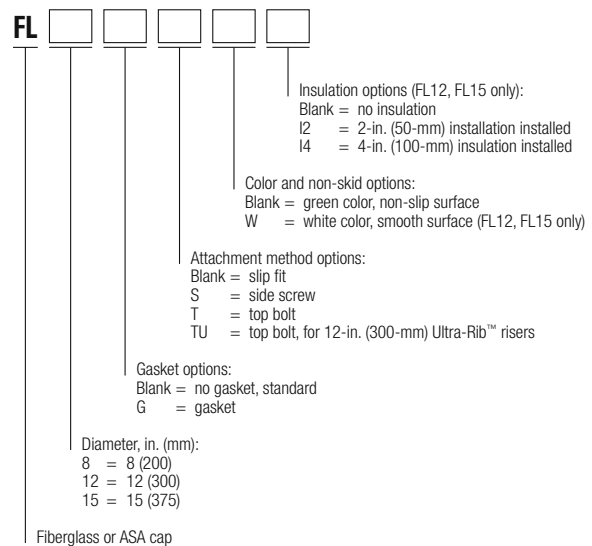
FL

Insulation options (FL12, FL15 only):
Blank = no insulation
I2 = 2-in. (50-mm) installation installed
I4 = 4-in. (100-mm) insulation installed

Color and non-skid options:
Blank = green color, non-slip surface
W = white color, smooth surface (FL12, FL15 only)

Attachment method options:
Blank = slip fit
S = side screw
T = top bolt
TU = top bolt, for 12-in. (300-mm) Ultra-Rib™ risers

Gasket options:
Blank = no gasket, standard
G = gasket

Diameter, in. (mm):
8 = 8 (200)
12 = 12 (300)
15 = 15 (375)

Fiberglass or ASA cap